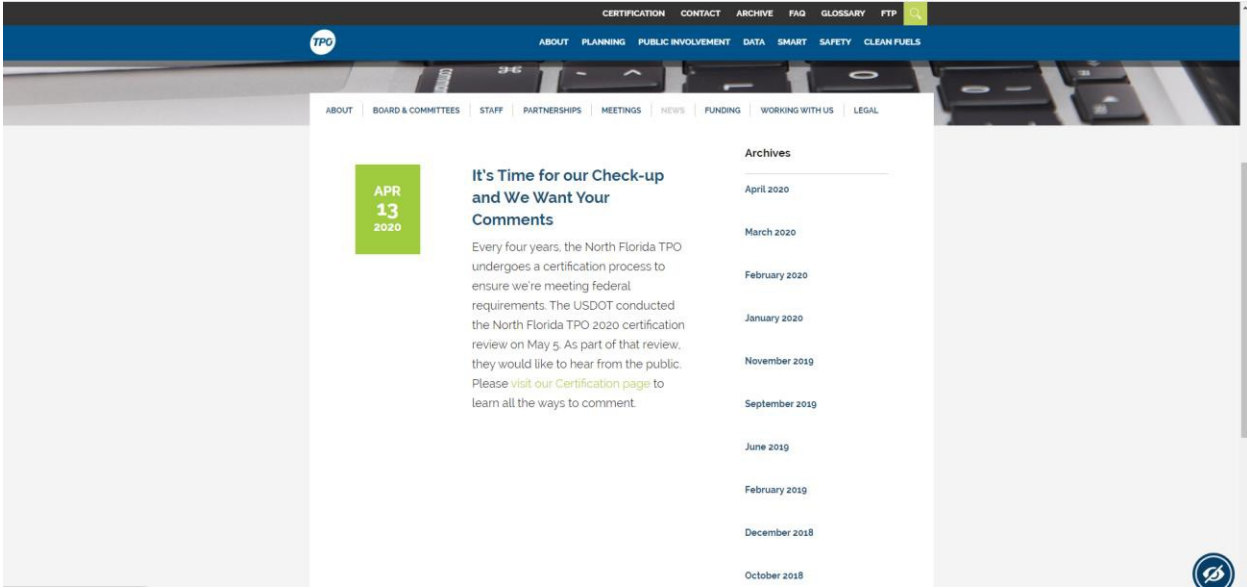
CERTIFICATION CONTACT ARCHIVE FAQ GLOSSARY FTP

TPO

ABOUT PLANNING PUBLIC INVOLVEMENT DATA SMART SAFETY CLEAN FUELS

ABOUT | BOARD & COMMITTEES | STAFF | PARTNERSHIPS | MEETINGS | NEWS | FUNDING | WORKING WITH US | LEGAL

APR
13
2020

It's Time for our Check-up and We Want Your Comments

Every four years, the North Florida TPO undergoes a certification process to ensure we're meeting federal requirements. The USDOT conducted the North Florida TPO 2020 certification review on May 5. As part of that review, they would like to hear from the public. Please visit our Certification page to learn all the ways to comment.

Archives

April 2020

March 2020

February 2020

January 2020

November 2019

September 2019

June 2019

February 2019

December 2018

October 2018